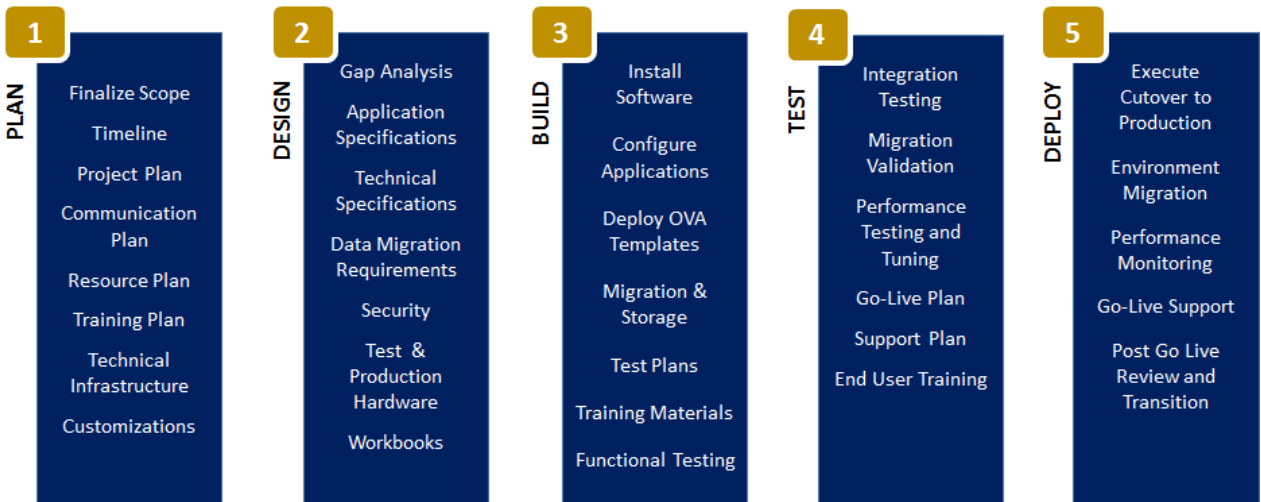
1

PLAN

Finalize Scope

Timeline

Project Plan

Communication Plan

Resource Plan

Training Plan

Technical Infrastructure

Customizations

2

DESIGN

Gap Analysis

Application Specifications

Technical Specifications

Data Migration Requirements

Security

Test & Production Hardware

Workbooks

3

BUILD

Install Software

Configure Applications

Deploy OVA Templates

Migration & Storage

Test Plans

Training Materials

Functional Testing

4

TEST

Integration Testing

Migration Validation

Performance Testing and Tuning

Go-Live Plan

Support Plan

End User Training

5

DEPLOY

Execute Cutover to Production

Environment Migration

Performance Monitoring

Go-Live Support

Post Go Live Review and Transition